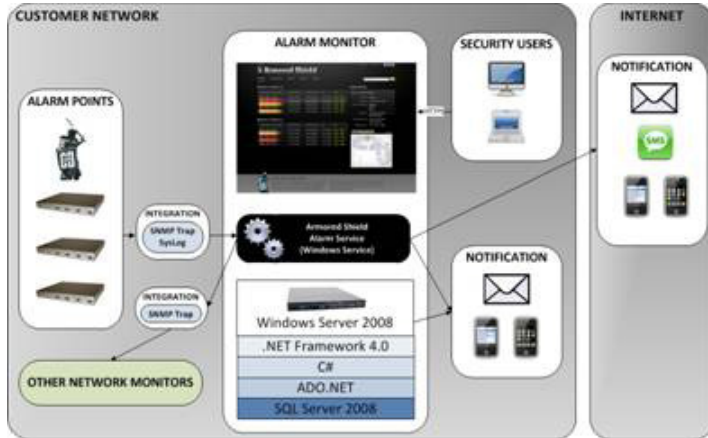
CUSTOMER NETWORK

INTERNET

ALARM MONITOR

SECURITY USERS

NOTIFICATION

SMS

ALARM POINTS

Armored Shield

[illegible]

INTEGRATION
SNMP Trap
SysLog

Armored Shield
Alarm Service
(Windows Service)

INTEGRATION
SNMP Trap

NOTIFICATION

Windows Server 2008
.NET Framework 4.0
C#
ADO.NET
SQL Server 2008

OTHER NETWORK MONITORS